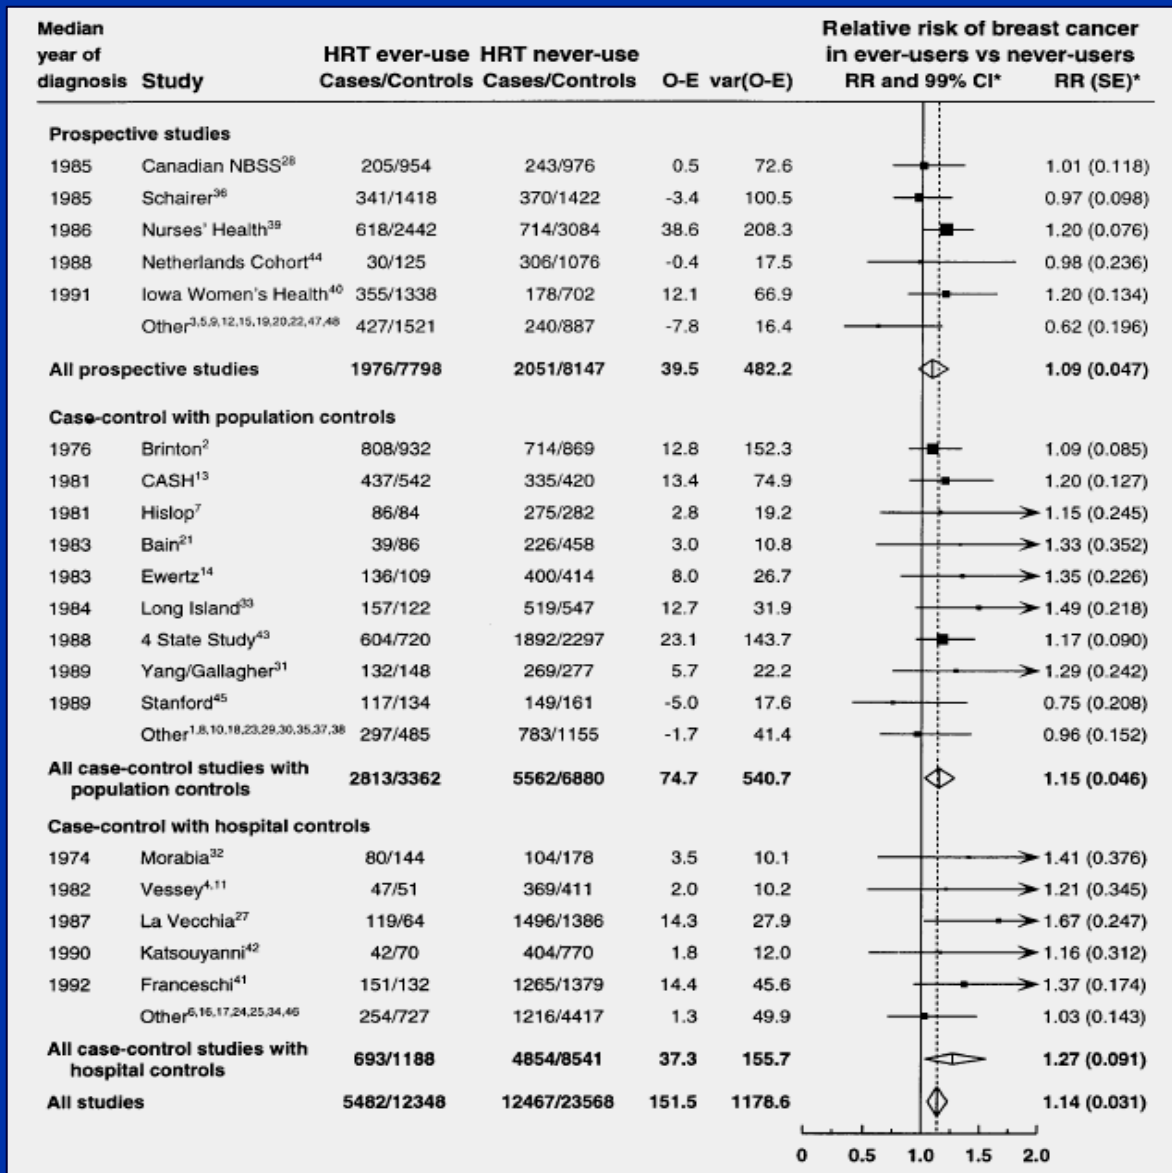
| Median year of diagnosis | Study | HRT ever-use Cases/Controls | HRT never-use Cases/Controls | O-E | var(O-E) | Relative risk of breast cancer in ever-users vs never-users RR and 99% CI* | RR (SE)* |
|---|---|---|---|---|---|---|---|
| **Prospective studies** | | | | | | | |
| 1985 | Canadian NBSS$^{28}$ | 205/954 | 243/976 | 0.5 | 72.6 | | 1.01 (0.118) |
| 1985 | Schairer$^{36}$ | 341/1418 | 370/1422 | -3.4 | 100.5 | | 0.97 (0.098) |
| 1986 | Nurses' Health$^{39}$ | 618/2442 | 714/3084 | 38.6 | 208.3 | | 1.20 (0.076) |
| 1988 | Netherlands Cohort$^{44}$ | 30/125 | 306/1076 | -0.4 | 17.5 | | 0.98 (0.236) |
| 1991 | Iowa Women's Health$^{40}$ | 355/1338 | 178/702 | 12.1 | 66.9 | | 1.20 (0.134) |
| | Other$^{3,5,9,12,15,19,20,22,47,48}$ | 427/1521 | 240/887 | -7.8 | 16.4 | | 0.62 (0.196) |
| **All prospective studies** | | **1976/7798** | **2051/8147** | **39.5** | **482.2** | | **1.09 (0.047)** |
| **Case-control with population controls** | | | | | | | |
| 1976 | Brinton$^{2}$ | 808/932 | 714/869 | 12.8 | 152.3 | | 1.09 (0.085) |
| 1981 | CASH$^{13}$ | 437/542 | 335/420 | 13.4 | 74.9 | | 1.20 (0.127) |
| 1981 | Hislop$^{7}$ | 86/84 | 275/282 | 2.8 | 19.2 | | 1.15 (0.245) |
| 1983 | Bain$^{21}$ | 39/86 | 226/458 | 3.0 | 10.8 | | 1.33 (0.352) |
| 1983 | Ewertz$^{14}$ | 136/109 | 400/414 | 8.0 | 26.7 | | 1.35 (0.226) |
| 1984 | Long Island$^{33}$ | 157/122 | 519/547 | 12.7 | 31.9 | | 1.49 (0.218) |
| 1988 | 4 State Study$^{43}$ | 604/720 | 1892/2297 | 23.1 | 143.7 | | 1.17 (0.090) |
| 1989 | Yang/Gallagher$^{31}$ | 132/148 | 269/277 | 5.7 | 22.2 | | 1.29 (0.242) |
| 1989 | Stanford$^{45}$ | 117/134 | 149/161 | -5.0 | 17.6 | | 0.75 (0.208) |
| | Other$^{1,8,10,18,23,29,30,35,37,38}$ | 297/485 | 783/1155 | -1.7 | 41.4 | | 0.96 (0.152) |
| **All case-control studies with population controls** | | **2813/3362** | **5562/6880** | **74.7** | **540.7** | | **1.15 (0.046)** |
| **Case-control with hospital controls** | | | | | | | |
| 1974 | Morabia$^{32}$ | 80/144 | 104/178 | 3.5 | 10.1 | | 1.41 (0.376) |
| 1982 | Vessey$^{4,11}$ | 47/51 | 369/411 | 2.0 | 10.2 | | 1.21 (0.345) |
| 1987 | La Vecchia$^{27}$ | 119/64 | 1496/1386 | 14.3 | 27.9 | | 1.67 (0.247) |
| 1990 | Katsouyanni$^{42}$ | 42/70 | 404/770 | 1.8 | 12.0 | | 1.16 (0.312) |
| 1992 | Franceschi$^{41}$ | 151/132 | 1265/1379 | 14.4 | 45.6 | | 1.37 (0.174) |
| | Other$^{6,16,17,24,25,34,46}$ | 254/727 | 1216/4417 | 1.3 | 49.9 | | 1.03 (0.143) |
| **All case-control studies with hospital controls** | | **693/1188** | **4854/8541** | **37.3** | **155.7** | | **1.27 (0.091)** |
| **All studies** | | **5482/12348** | **12467/23568** | **151.5** | **1178.6** | | **1.14 (0.031)** |

0 0.5 1.0 1.5 2.0